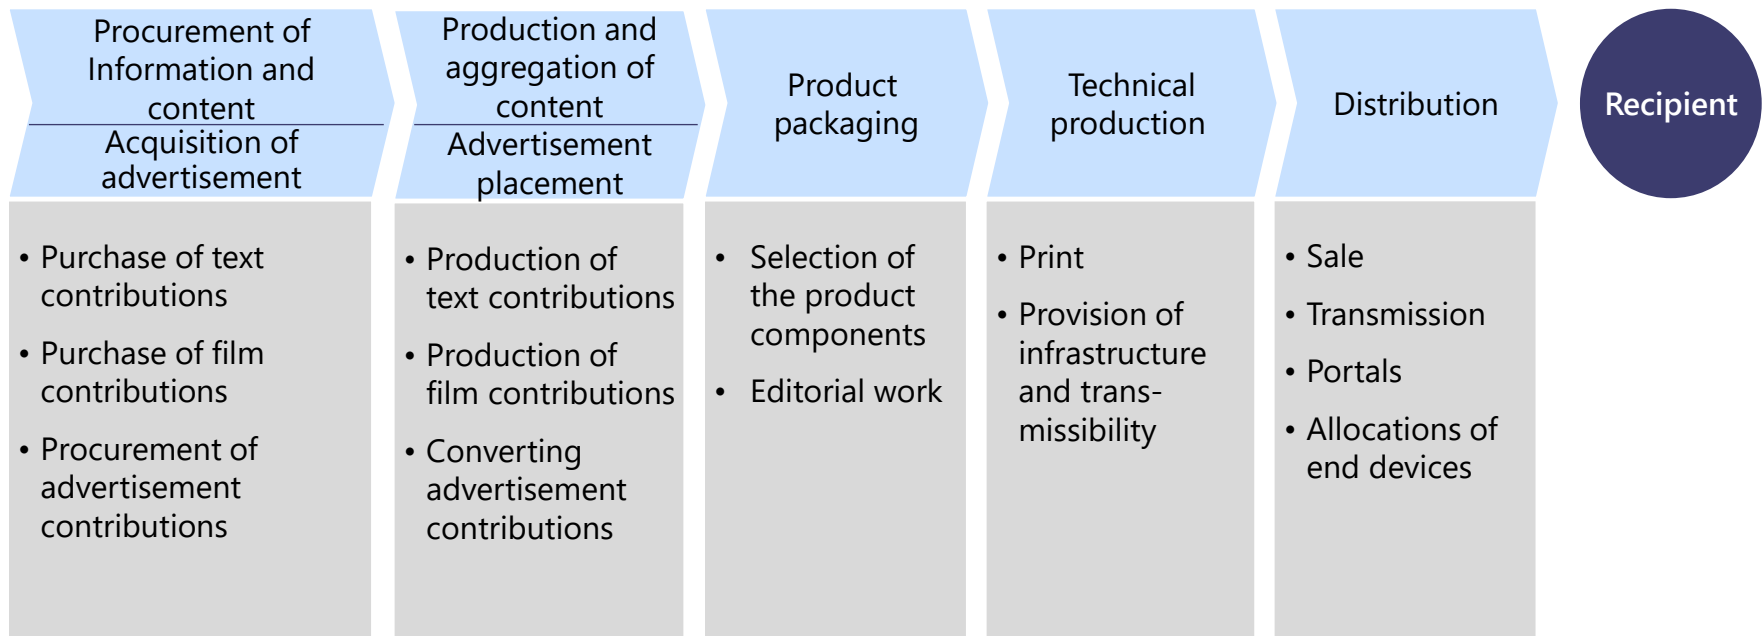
Procurement of Information and content

Acquisition of advertisement

Production and aggregation of content

Advertisement placement

Product packaging

Technical production

Distribution

Recipient

• Purchase of text contributions
• Purchase of film contributions
• Procurement of advertisement contributions

• Production of text contributions
• Production of film contributions
• Converting advertisement contributions

• Selection of the product components
• Editorial work

• Print
• Provision of infrastructure and transmissibility

• Sale
• Transmission
• Portals
• Allocations of end devices